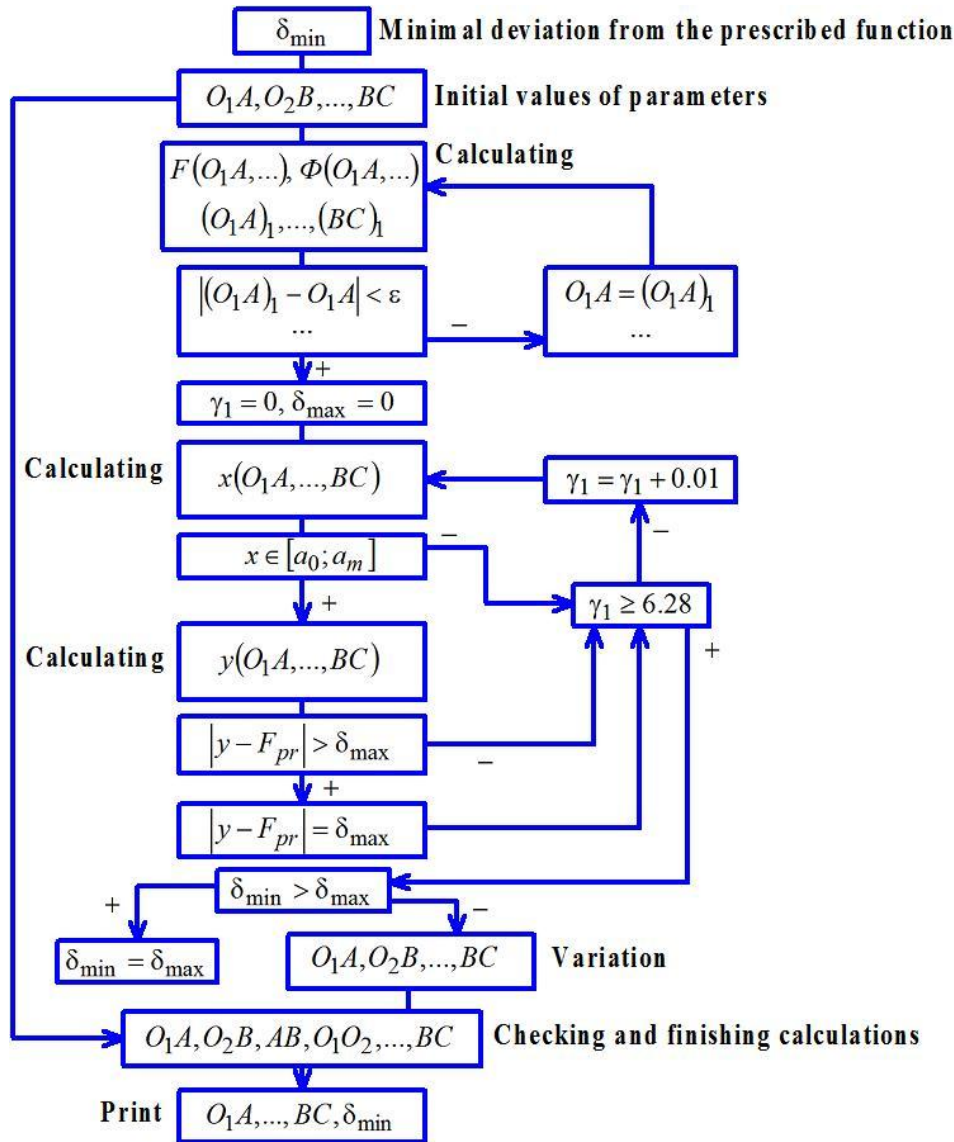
$\delta_{min}$ Minimal deviation from the prescribed function

$O_1A, O_2B, ..., BC$ Initial values of parameters

$F(O_1A,...), \Phi(O_1A,...)$
$(O_1A)_1, ..., (BC)_1$ Calculating

$|(O_1A)_1 - O_1A| < \varepsilon$
...

−

$O_1A = (O_1A)_1$
...

+

$\gamma_1 = 0, \delta_{max} = 0$

Calculating $x(O_1A, ..., BC)$

$\gamma_1 = \gamma_1 + 0.01$

$x \in [a_0; a_m]$

−

−

+

$\gamma_1 \geq 6.28$

Calculating $y(O_1A, ..., BC)$

+

$|y - F_{pr}| > \delta_{max}$

−

+

$|y - F_{pr}| = \delta_{max}$

$\delta_{min} > \delta_{max}$

+

−

$\delta_{min} = \delta_{max}$

$O_1A, O_2B, ..., BC$ Variation

$O_1A, O_2B, AB, O_1O_2, ..., BC$ Checking and finishing calculations

Print $O_1A, ..., BC, \delta_{min}$